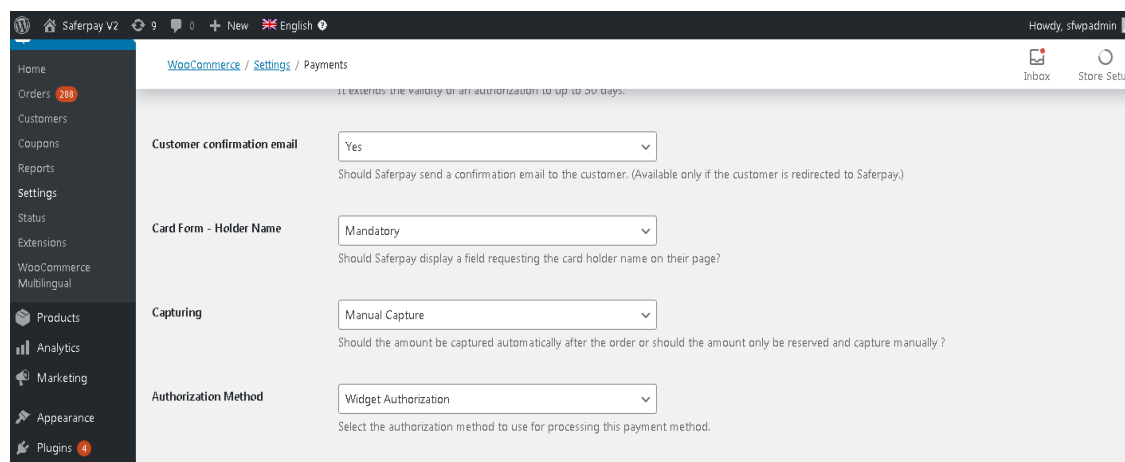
Saferpay V2 9 0 + New English

Howdy, sfwpadmin

Home
Orders 288
Customers
Coupons
Reports
Settings
Status
Extensions
WooCommerce Multilingual
Products
Analytics
Marketing
Appearance
Plugins 4

WooCommerce / Settings / Payments

Inbox
Store Setu

It extends the validity of an authorization to up to 30 days.

Customer confirmation email
Yes
Should Saferpay send a confirmation email to the customer. (Available only if the customer is redirected to Saferpay.)

Card Form - Holder Name
Mandatory
Should Saferpay display a field requesting the card holder name on their page?

Capturing
Manual Capture
Should the amount be captured automatically after the order or should the amount only be reserved and capture manually ?

Authorization Method
Widget Authorization
Select the authorization method to use for processing this payment method.